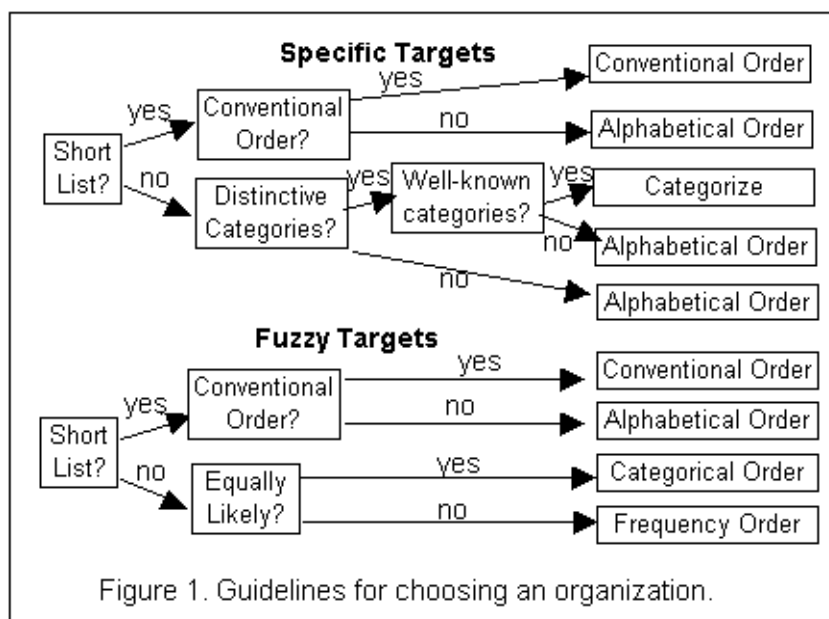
Specific Targets

Short List?

yes

Conventional Order?

yes

Conventional Order

no

Alphabetical Order

no

Distinctive Categories?

yes

Well-known categories?

yes

Categorize

no

Alphabetical Order

no

Alphabetical Order

Fuzzy Targets

Short List?

yes

Conventional Order?

yes

Conventional Order

no

Alphabetical Order

no

Equally Likely?

yes

Categorical Order

no

Frequency Order

Figure 1. Guidelines for choosing an organization.